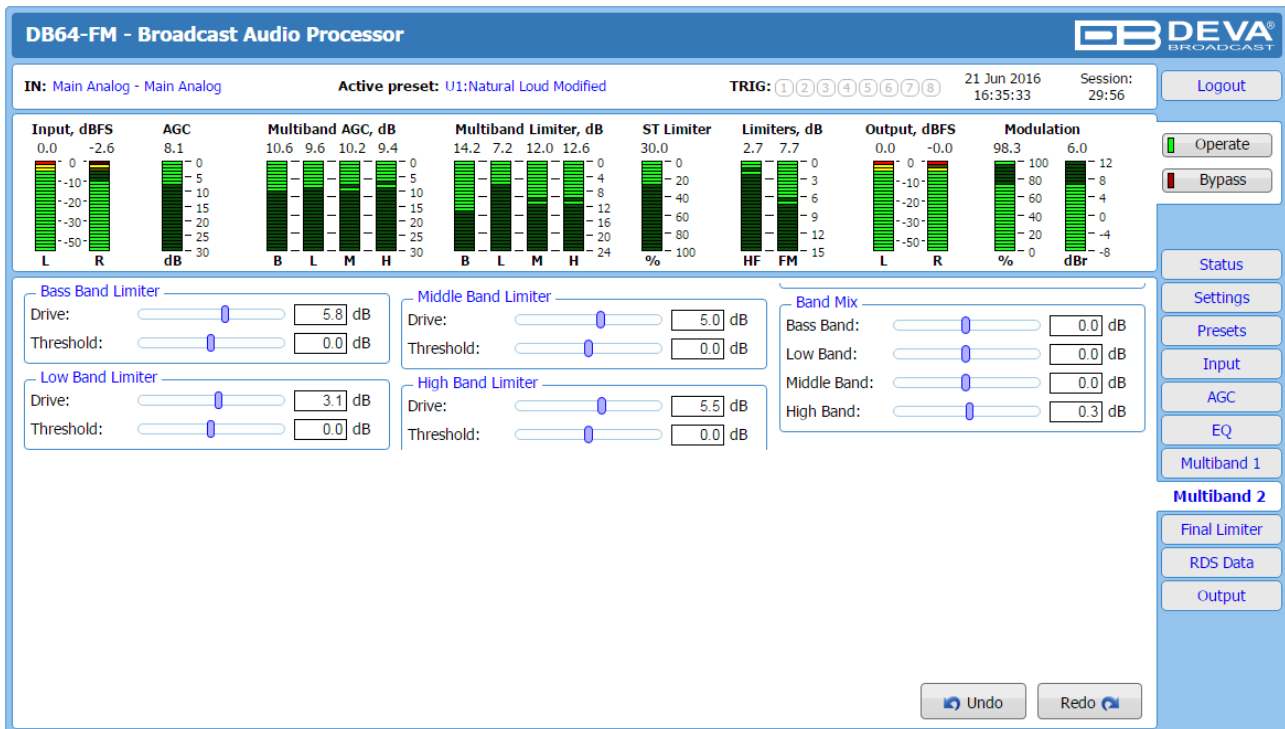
DB64-FM - Broadcast Audio Processor

DEVA® BROADCAST

IN: Main Analog - Main Analog Active preset: U1:Natural Loud Modified TRIG: 1 2 3 4 5 6 7 8 21 Jun 2016 16:35:33 Session: 29:56

Logout

Input, dBFS
0.0 -2.6
0 -10 -20 -30 -50
L R

AGC
8.1
0 5 10 15 20 25 30
dB

Multiband AGC, dB
10.6 9.6 10.2 9.4
0 5 10 15 20 25 30
B L M H

Multiband Limiter, dB
14.2 7.2 12.0 12.6
0 4 8 12 16 20 24
B L M H

ST Limiter
30.0
0 20 40 60 80 100
%

Limiters, dB
2.7 7.7
0 3 6 9 12 15
HF FM

Output, dBFS
0.0 -0.0
0 -10 -20 -30 -50
L R

Modulation
98.3 6.0
100 80 60 40 20 0
12 8 4 0 -4 -8
% dBr

Operate
Bypass

Bass Band Limiter
Drive: 5.8 dB
Threshold: 0.0 dB

Low Band Limiter
Drive: 3.1 dB
Threshold: 0.0 dB

Middle Band Limiter
Drive: 5.0 dB
Threshold: 0.0 dB

High Band Limiter
Drive: 5.5 dB
Threshold: 0.0 dB

Band Mix
Bass Band: 0.0 dB
Low Band: 0.0 dB
Middle Band: 0.0 dB
High Band: 0.3 dB

Status
Settings
Presets
Input
AGC
EQ
Multiband 1
Multiband 2
Final Limiter
RDS Data
Output

Undo
Redo